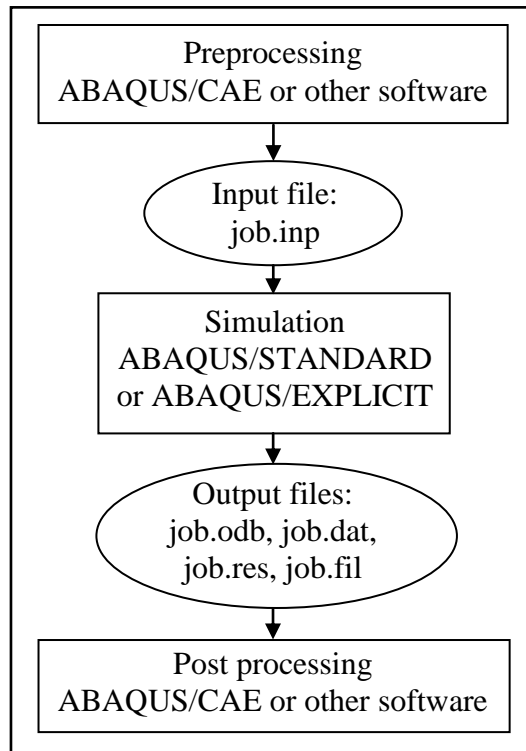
Preprocessing
ABAQUS/CAE or other software

Input file:
job.inp

Simulation
ABAQUS/STANDARD
or ABAQUS/EXPLICIT

Output files:
job.odb, job.dat,
job.res, job.fil

Post processing
ABAQUS/CAE or other software